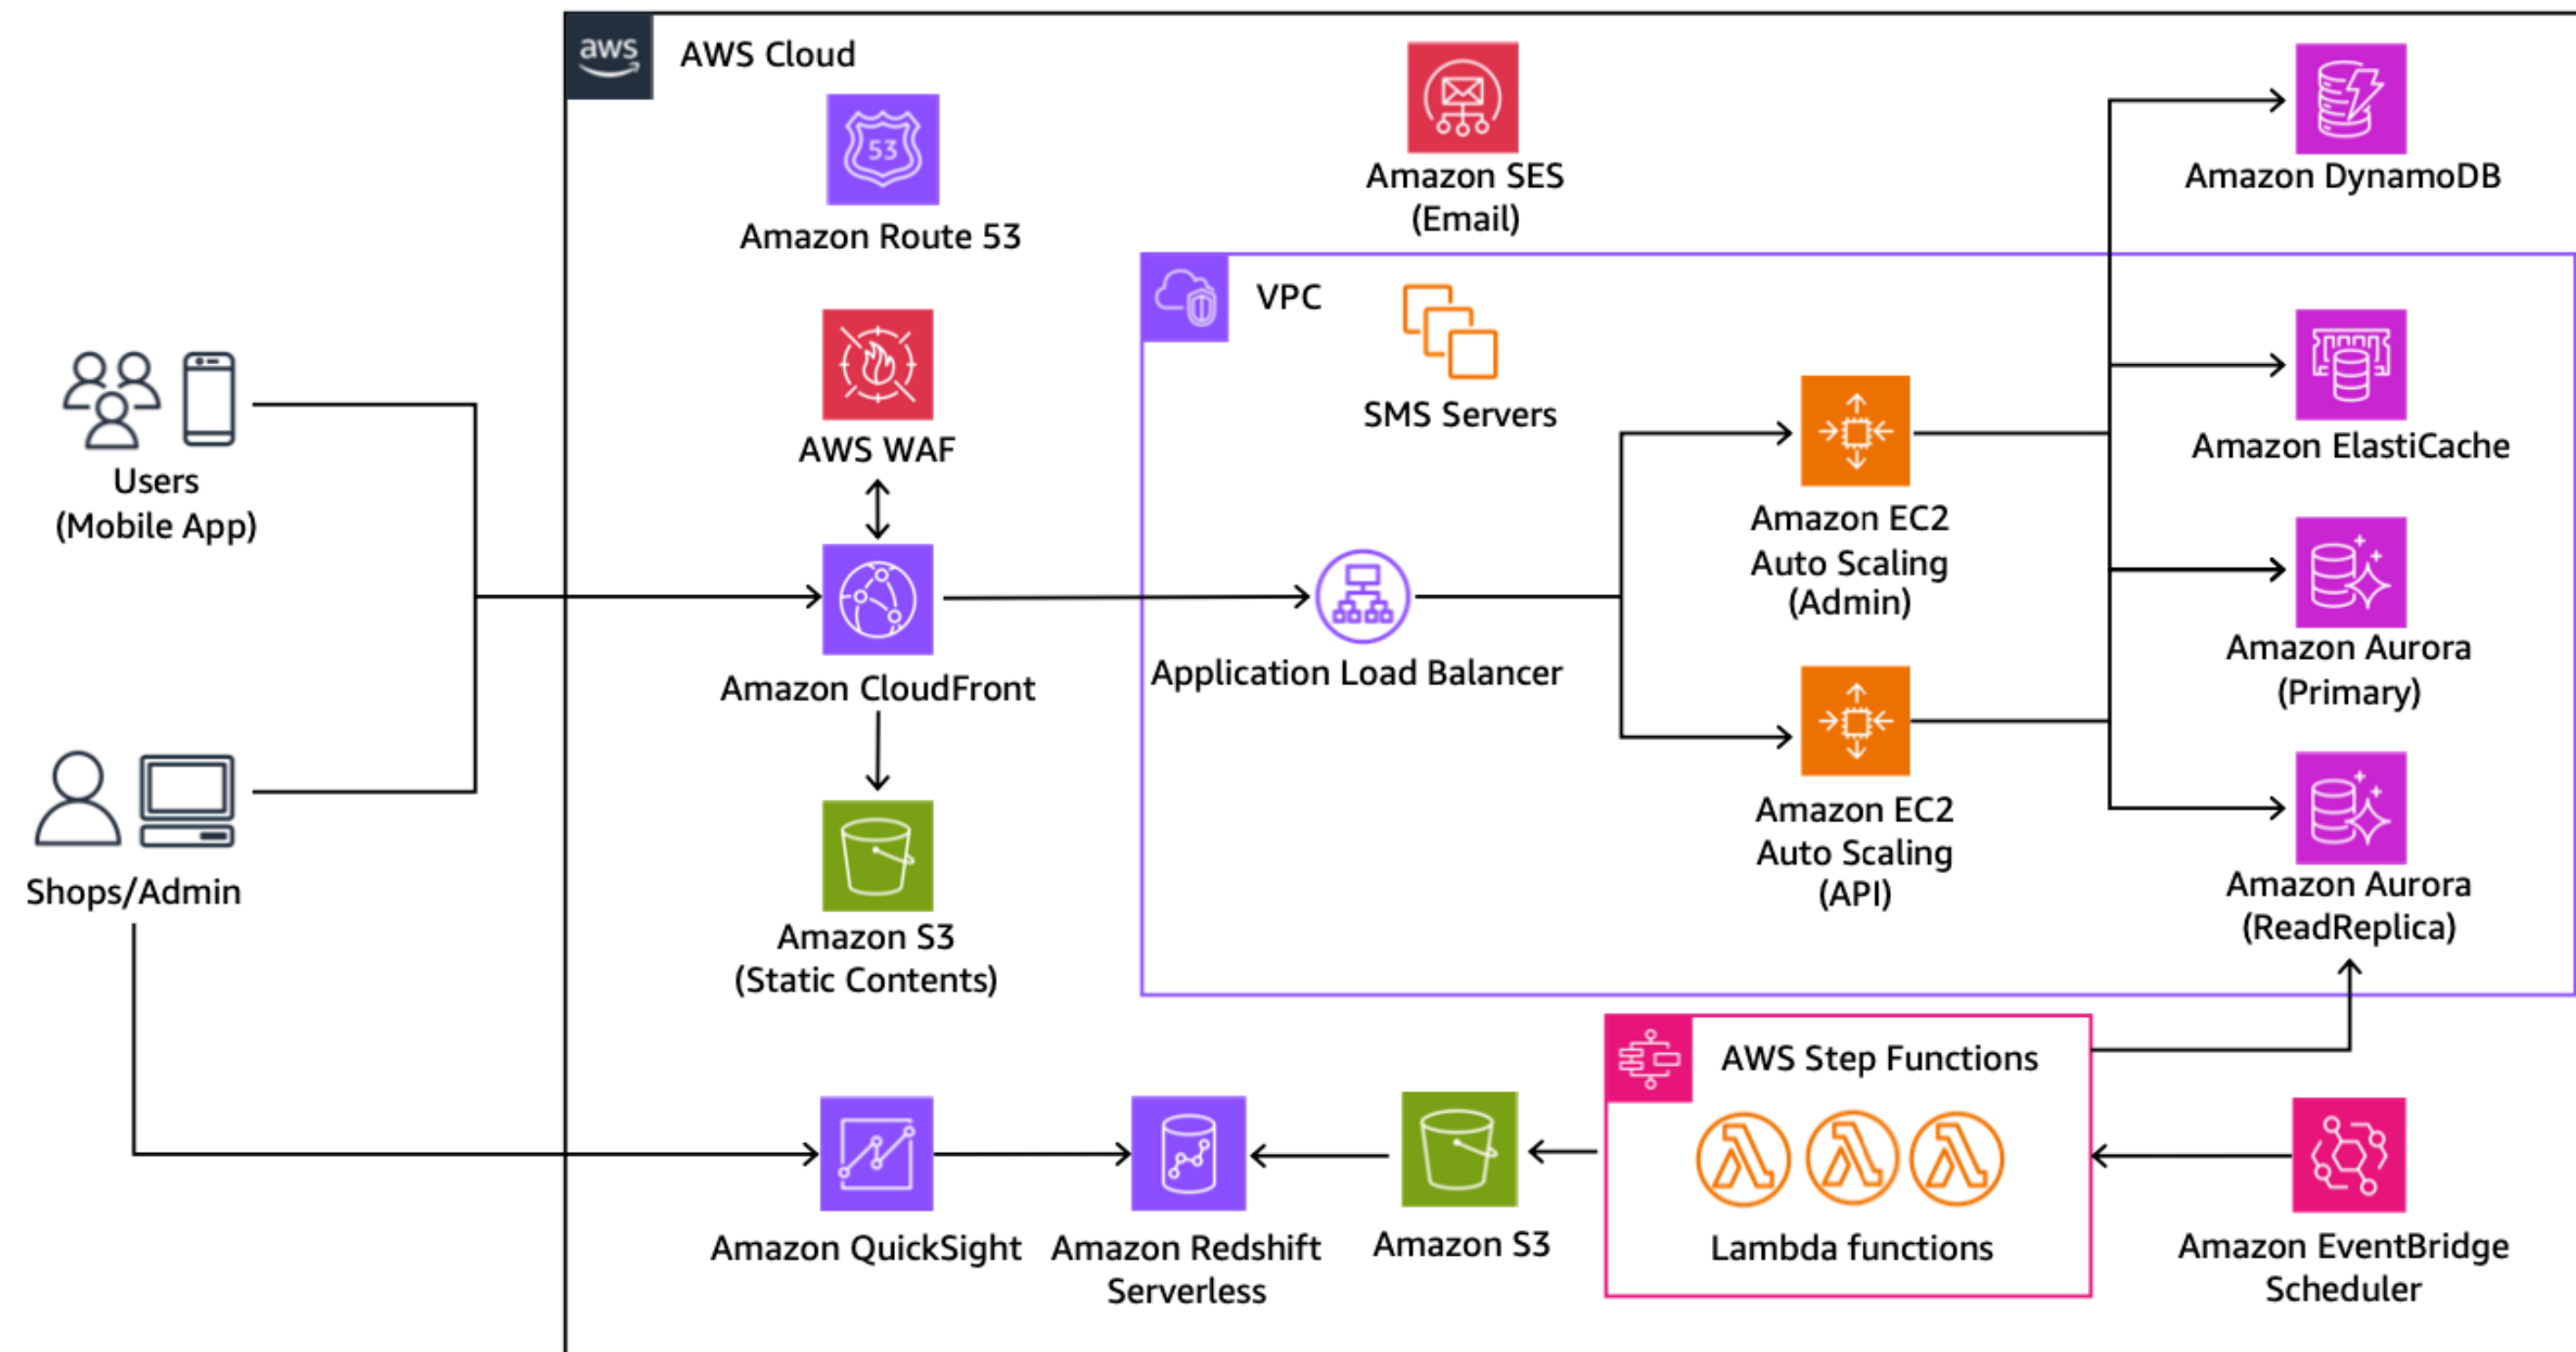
aws

AWS Cloud

Amazon Route 53

Amazon SES (Email)

Amazon DynamoDB

VPC

SMS Servers

AWS WAF

Users (Mobile App)

Amazon EC2 Auto Scaling (Admin)

Amazon ElastiCache

Amazon Aurora (Primary)

Amazon CloudFront

Application Load Balancer

Amazon EC2 Auto Scaling (API)

Amazon Aurora (ReadReplica)

Shops/Admin

Amazon S3 (Static Contents)

AWS Step Functions

Lambda functions

Amazon QuickSight

Amazon Redshift Serverless

Amazon S3

Amazon EventBridge Scheduler